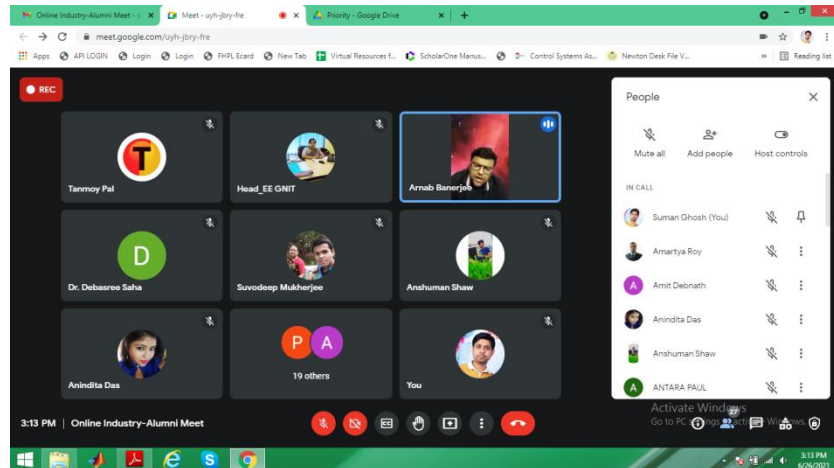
Online Industry-Alumni Meet - s ×
Meet - uyh-jbry-fre ×
Priority - Google Drive ×
+
meet.google.com/uyh-jbry-fre
Apps API LOGIN Login Login FHPL Ecard New Tab Virtual Resources f... ScholarOne Manus... Control Systems As... Newton Desk File V... Reading list

REC

T
Tanmoy Pal
Head_EE GNIT
Arnab Banerjee
D
Dr. Debasree Saha
Suvodeep Mukherjee
Anshuman Shaw
Anindita Das
P A
19 others
You

People
Mute all
Add people
Host controls
IN CALL
Suman Ghosh (You)
Amartya Roy
A
Amit Debnath
Anindita Das
Anshuman Shaw
A
ANTARA PAUL

3:13 PM | Online Industry-Alumni Meet

Activate Windows
Go to PC settings to activate Windows.
27
3:13 PM
6/26/2021